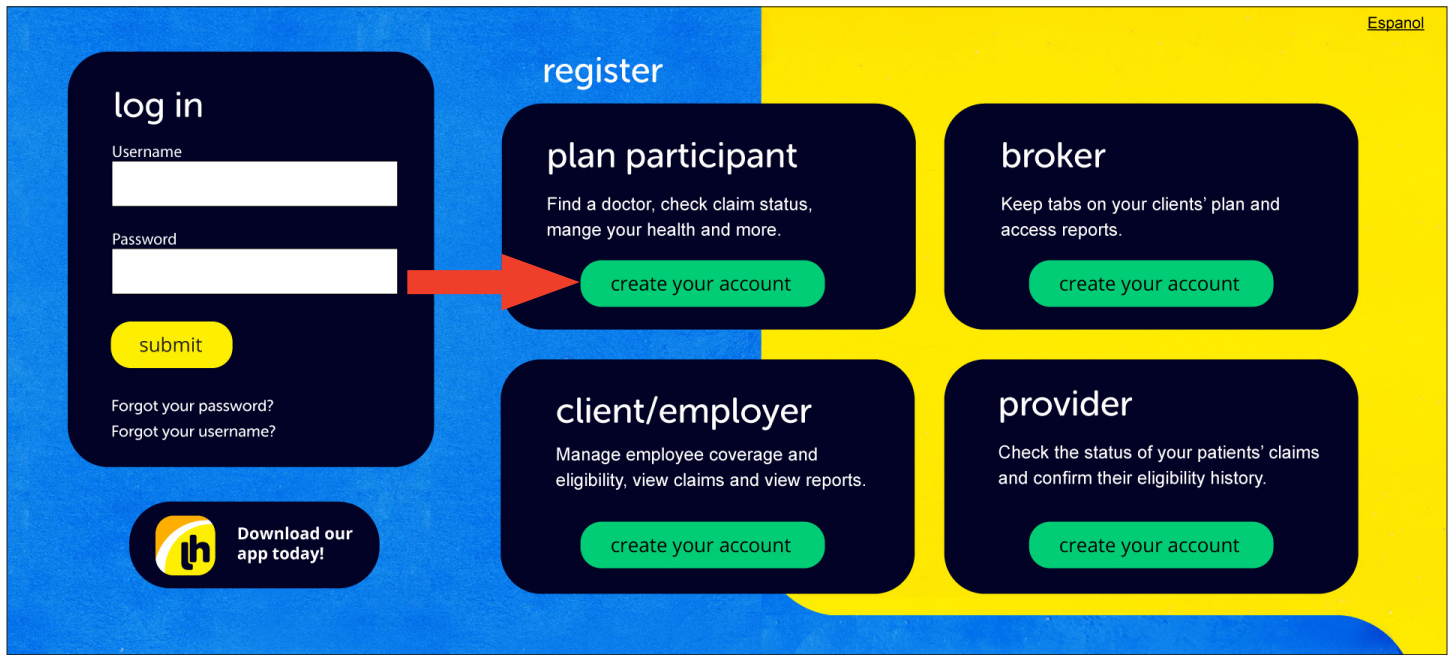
Espanol

log in

Username

Password

submit

Forgot your password?
Forgot your username?

lh

Download our app today!

register

plan participant

Find a doctor, check claim status, mange your health and more.

create your account

broker

Keep tabs on your clients' plan and access reports.

create your account

client/employer

Manage employee coverage and eligibility, view claims and view reports.

create your account

provider

Check the status of your patients' claims and confirm their eligibility history.

create your account